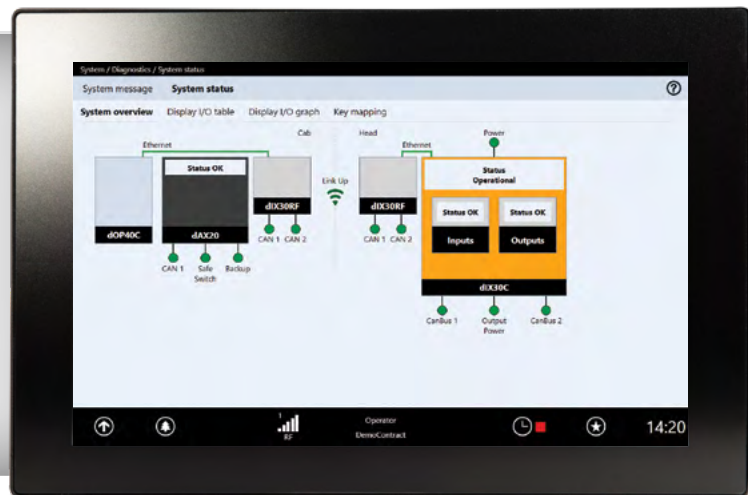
System / Diagnostics / System status

System message System status

System overview Display I/O table Display I/O graph Key mapping

Cab

Ethernet

Status OK

dOP40C

dAX20

dIX30RF

CAN 1 CAN 2

CAN 1 Safe Switch Backup

Link Up

Head

Ethernet

dIX30RF

CAN 1 CAN 2

Power

Status Operational

Status OK

Inputs

Status OK

Outputs

dIX30C

CanBus 1 Output Power CanBus 2

1

RF

Operator

DemoContract

14:20